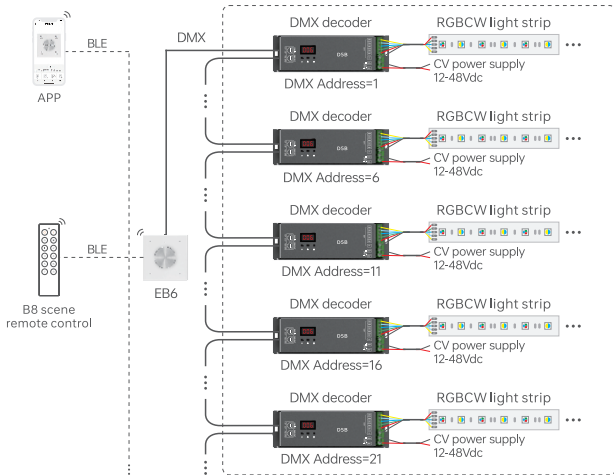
APP

BLE

DMX

B8 scene remote control

BLE

EB6

DMX decoder

RGBCW light strip

CV power supply 12-48Vdc

DMX Address=1

DMX decoder

RGBCW light strip

CV power supply 12-48Vdc

DMX Address=6

DMX decoder

RGBCW light strip

CV power supply 12-48Vdc

DMX Address=11

DMX decoder

RGBCW light strip

CV power supply 12-48Vdc

DMX Address=16

DMX decoder

RGBCW light strip

CV power supply 12-48Vdc

DMX Address=21